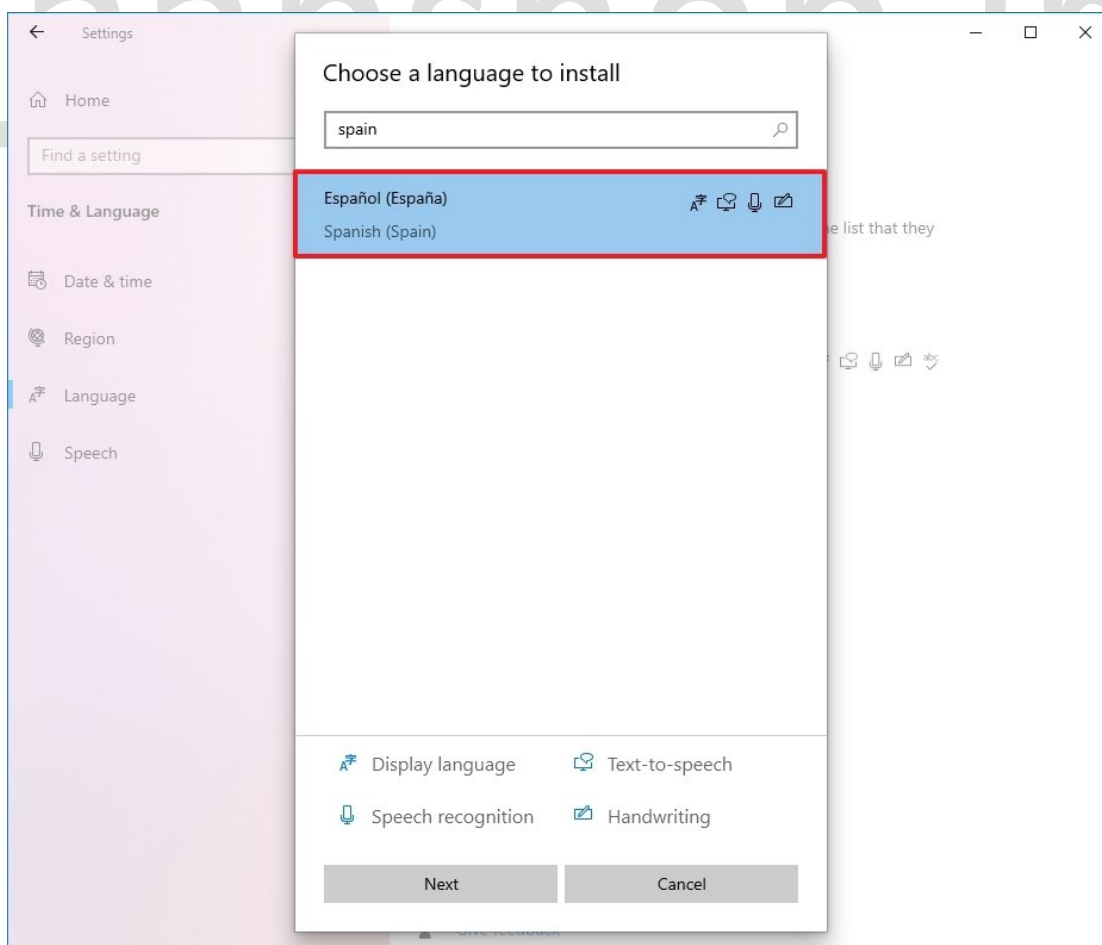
Settings

Home

Find a setting

Time & Language

Date & time

Region

Language

Speech

Choose a language to install

spain

Español (España)

Spanish (Spain)

e list that they

Display language

Text-to-speech

Speech recognition

Handwriting

Next

Cancel

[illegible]